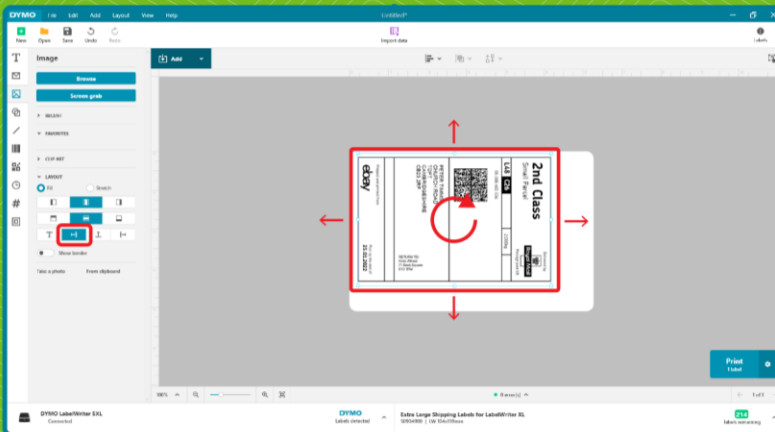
DYMO File Edit Add Layout View Help Untitled*

New Open Save Undo Redo Import data Labels

Image

Browse

Screen grab

RECENT

FAVORITES

CLIP ART

LAYOUT

Fit Stretch

Show border

Take a photo From clipboard

Add

2nd Class
Small Parcel

ebay

Print
1 label

DYMO LabelWriter 5XL
Connected

DYMO
Labels connected

Extra Large Shipping Labels for LabelWriter XL

214
labels remaining

1 of 1